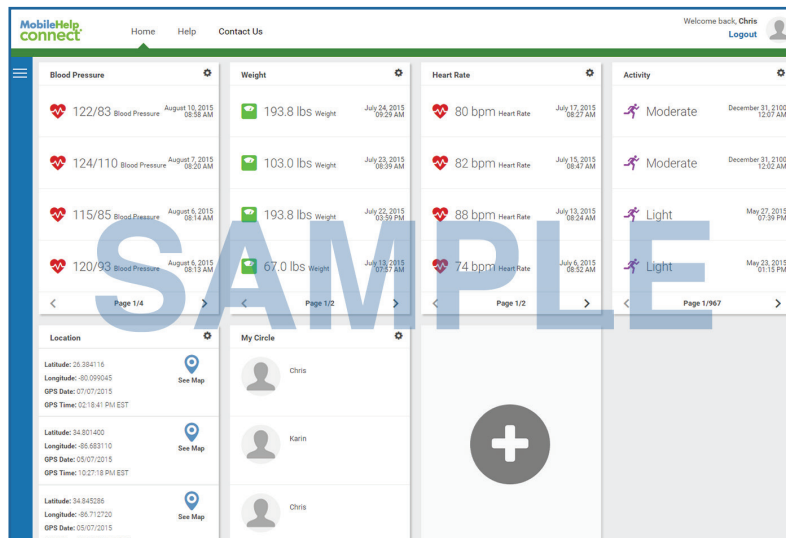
MobileHelp connect

Home Help Contact Us

Welcome back, Chris
Logout

Blood Pressure

122/83 Blood Pressure August 10, 2015 08:58 AM

124/110 Blood Pressure August 7, 2015 08:20 AM

115/85 Blood Pressure August 6, 2015 08:14 AM

120/93 Blood Pressure August 6, 2015 08:13 AM

Page 1/4

Weight

193.8 lbs Weight July 24, 2015 09:29 AM

103.0 lbs Weight July 23, 2015 08:39 AM

193.8 lbs Weight July 22, 2015 03:59 PM

67.0 lbs Weight July 13, 2015 07:57 AM

Page 1/2

Heart Rate

80 bpm Heart Rate July 17, 2015 08:27 AM

82 bpm Heart Rate July 15, 2015 08:47 AM

88 bpm Heart Rate July 13, 2015 08:24 AM

74 bpm Heart Rate July 6, 2015 08:52 AM

Page 1/2

Activity

Moderate December 31, 2100 12:07 AM

Moderate December 31, 2100 12:02 AM

Light May 27, 2015 07:39 PM

Light May 23, 2015 01:15 PM

Page 1/967

SAMPLE

Location

Latitude: 26.384116
Longitude: -80.099045
GPS Date: 07/07/2015
GPS Time: 02:18:41 PM EST
See Map

Latitude: 34.801400
Longitude: -86.683110
GPS Date: 05/07/2015
GPS Time: 10:27:18 PM EST
See Map

Latitude: 34.845286
Longitude: -86.712720
GPS Date: 05/07/2015
See Map

My Circle

Chris

Karin

Chris